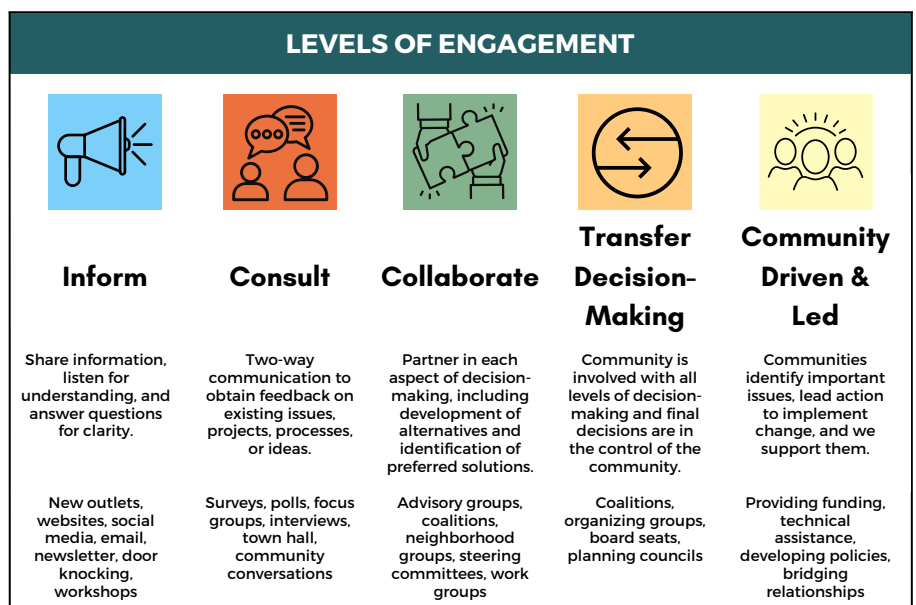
LEVELS OF ENGAGEMENT

Inform

Share information, listen for understanding, and answer questions for clarity.

New outlets, websites, social media, email, newsletter, door knocking, workshops

Consult

Two-way communication to obtain feedback on existing issues, projects, processes, or ideas.

Surveys, polls, focus groups, interviews, town hall, community conversations

Collaborate

Partner in each aspect of decision-making, including development of alternatives and identification of preferred solutions.

Advisory groups, coalitions, neighborhood groups, steering committees, work groups

Transfer Decision-Making

Community is involved with all levels of decision-making and final decisions are in the control of the community.

Coalitions, organizing groups, board seats, planning councils

Community Driven & Led

Communities identify important issues, lead action to implement change, and we support them.

Providing funding, technical assistance, developing policies, bridging relationships